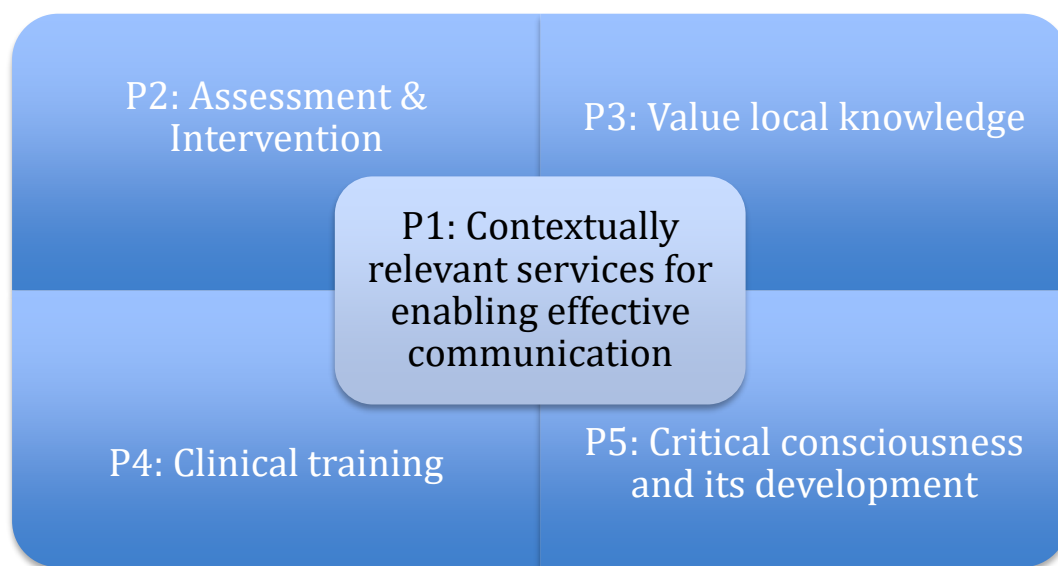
P2: Assessment & Intervention

P3: Value local knowledge

P1: Contextually relevant services for enabling effective communication

P4: Clinical training

P5: Critical consciousness and its development